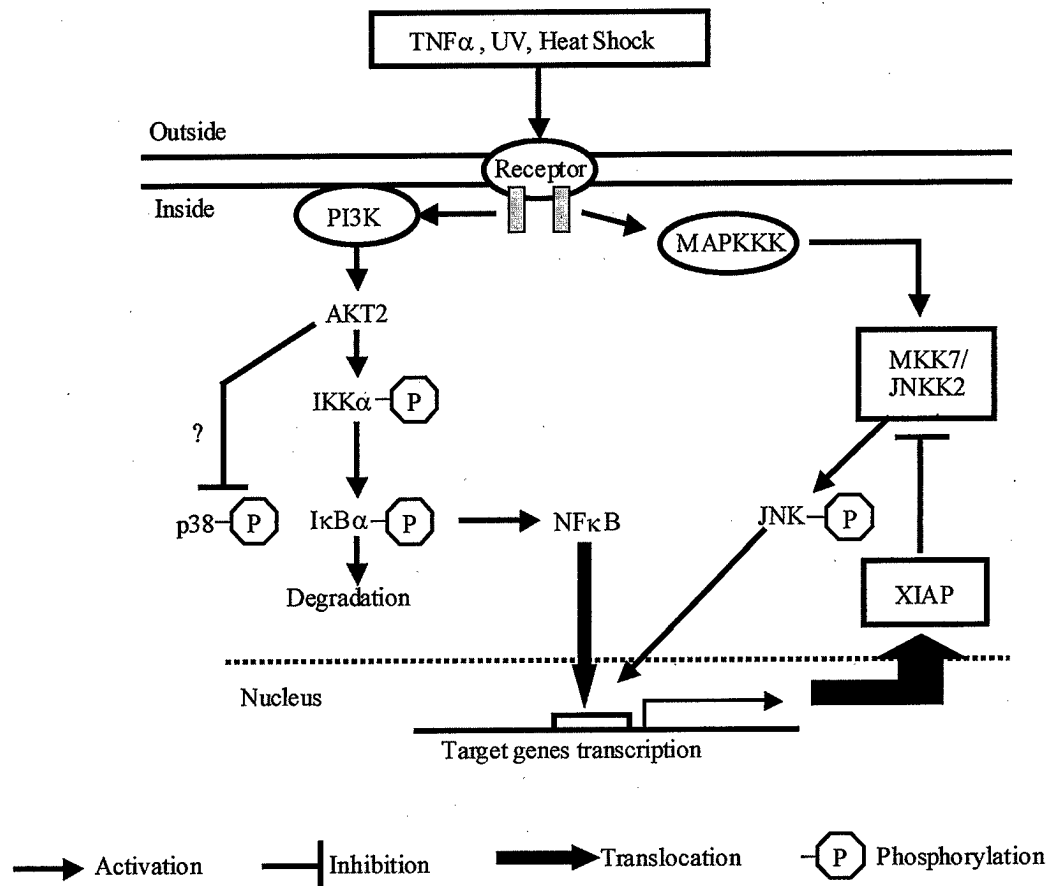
TNFα, UV, Heat Shock

Outside

Receptor

Inside

PI3K

MAPKKK

AKT2

MKK7/ JNKK2

IKKα P

?

p38 P

IκBα P

NFκB

JNK P

Degradation

XIAP

Nucleus

Target genes transcription

Activation

Inhibition

Translocation

P Phosphorylation